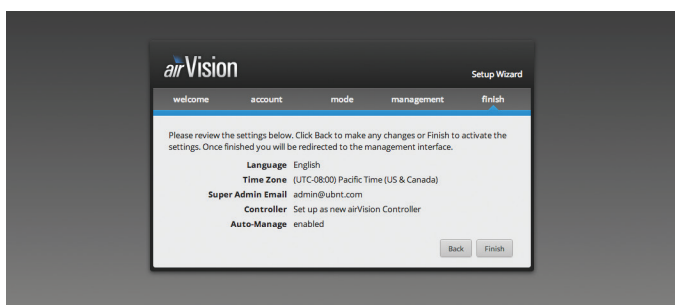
airVision

Setup Wizard

welcome account mode management finish

Please review the settings below. Click Back to make any changes or Finish to activate the settings. Once finished you will be redirected to the management interface.

| | |
|---|---|
| Language | English |
| Time Zone | (UTC-08:00) Pacific Time (US & Canada) |
| Super Admin Email | admin@ubnt.com |
| Controller | Set up as new airVision Controller |
| Auto-Manage | enabled |

Back Finish